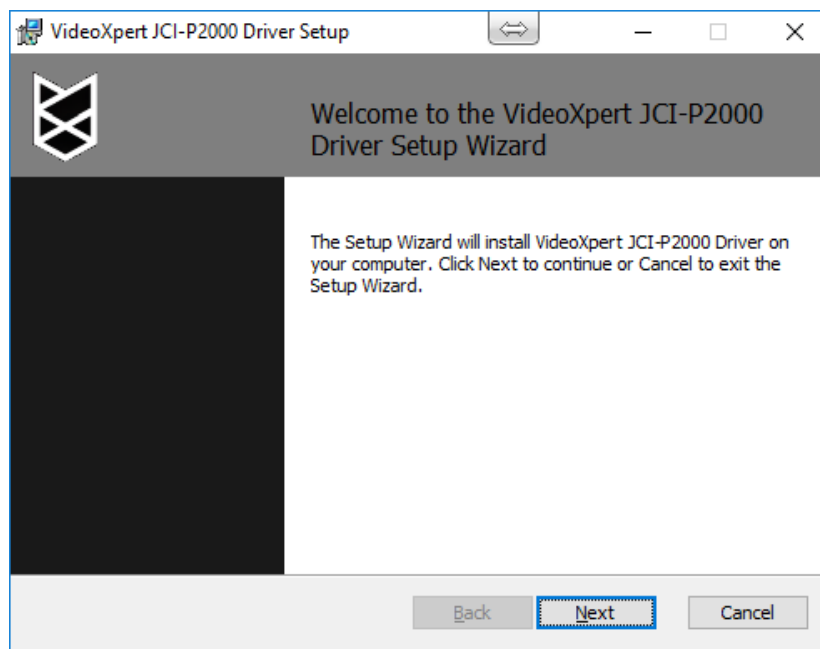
VideoXpert JCI-P2000 Driver Setup

Welcome to the VideoXpert JCI-P2000 Driver Setup Wizard

The Setup Wizard will install VideoXpert JCI-P2000 Driver on your computer. Click Next to continue or Cancel to exit the Setup Wizard.

Back Next Cancel